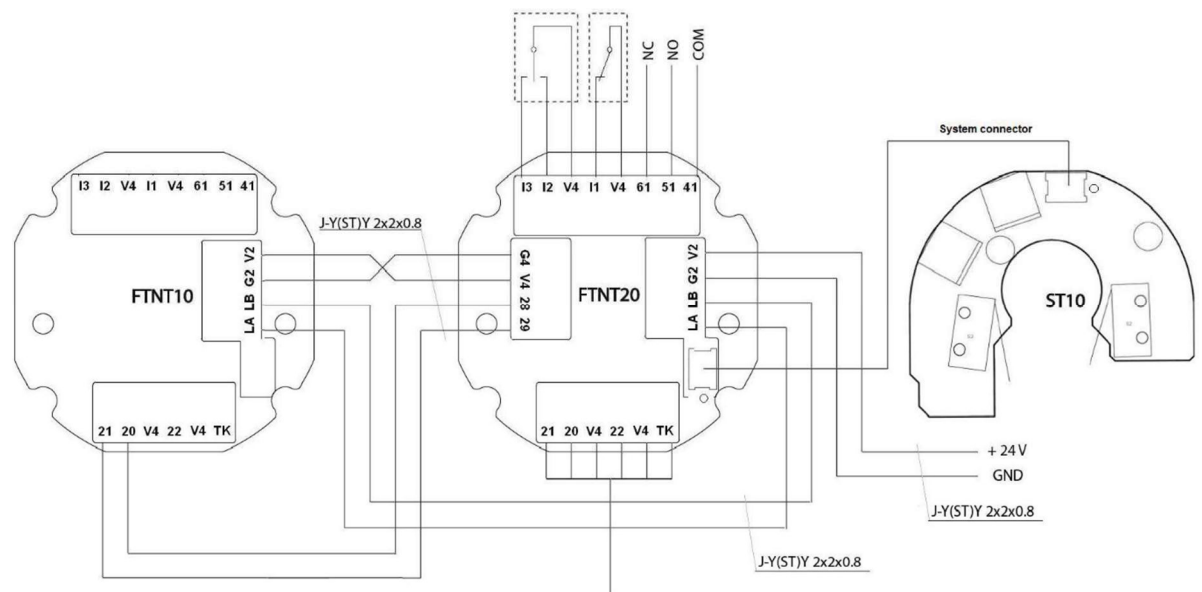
NC NO COM

System connector

I3 I2 V4 I1 V4 61 51 41

I3 I2 V4 I1 V4 61 51 41

J-Y(ST)Y 2x2x0.8

V2 G2 LB LA

FTNT10

G4 V4 28 29

FTNT20

V2 G2 LB LA

ST10

21 20 V4 22 V4 TK

21 20 V4 22 V4 TK

+ 24 V

GND

J-Y(ST)Y 2x2x0.8

J-Y(ST)Y 2x2x0.8